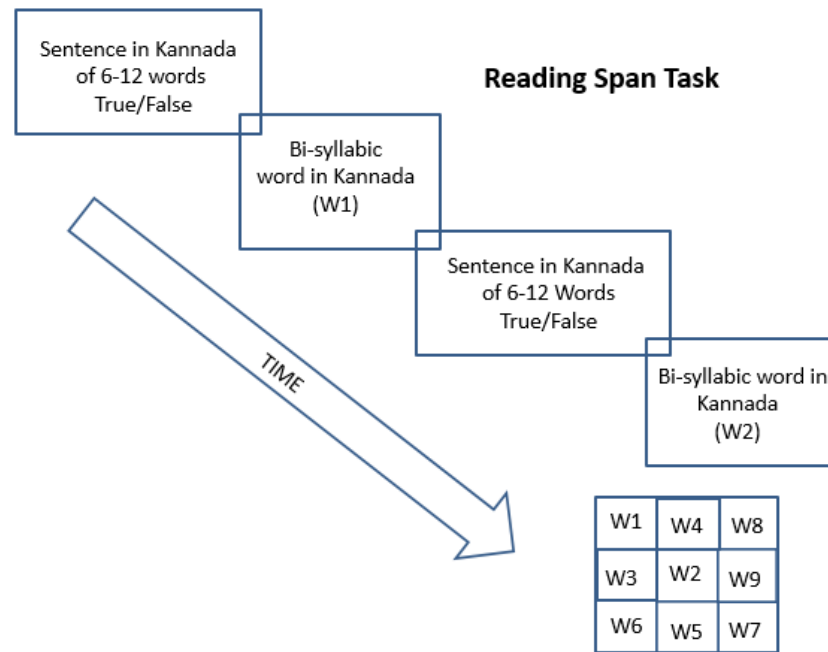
Sentence in Kannada of 6-12 words True/False

Reading Span Task

Bi-syllabic word in Kannada (W1)

Sentence in Kannada of 6-12 Words True/False

Bi-syllabic word in Kannada (W2)

TIME

| W1 | W4 | W8 |
|---|---|---|
| W3 | W2 | W9 |
| W6 | W5 | W7 |